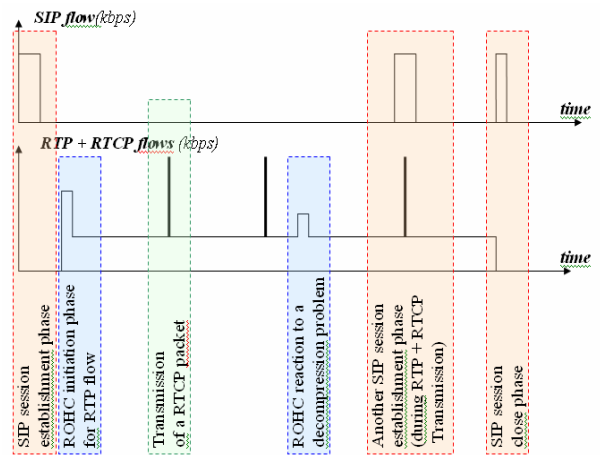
SIP flow (kbps)

time

RTP + RTCP flows (kbps)

time

SIP session establishment phase

ROHC initiation phase for RTP flow

Transmission of a RTCP packet

ROHC reaction to a decompression problem

Another SIP session establishment phase (during RTP + RTCP Transmission)

SIP session close phase